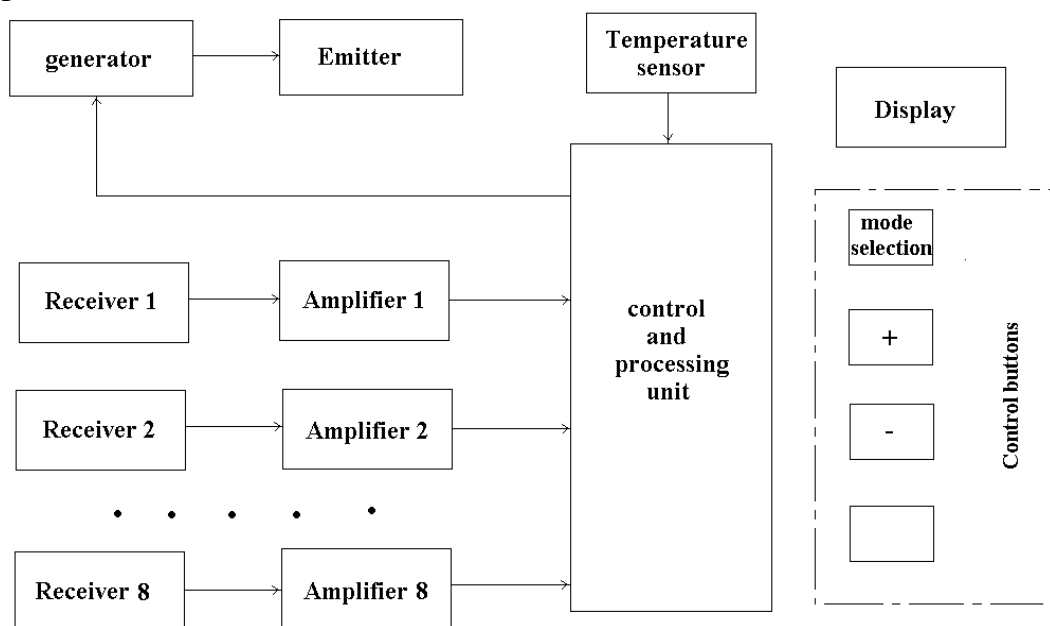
generator

Emitter

Temperature sensor

Display

mode selection

Receiver 1

Amplifier 1

control and processing unit

+

Control buttons

Receiver 2

Amplifier 2

-

. . . . .

Receiver 8

Amplifier 8